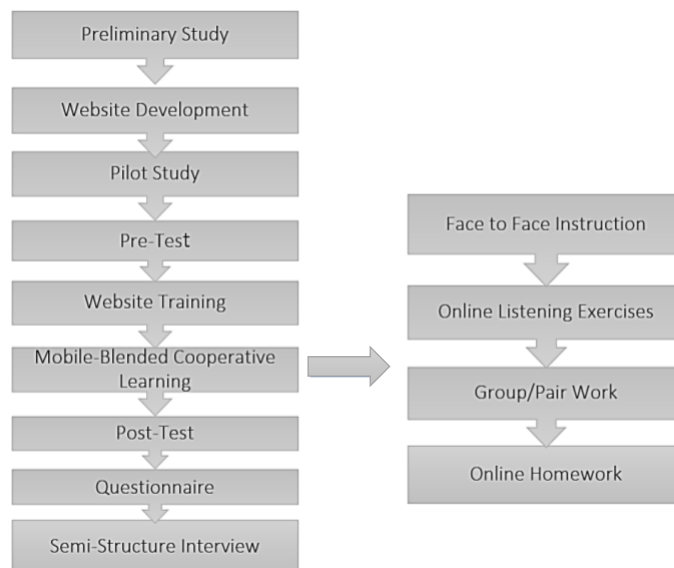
Preliminary Study

Website Development

Pilot Study

Pre-Test

Website Training

Mobile-Blended Cooperative Learning

Post-Test

Questionnaire

Semi-Structure Interview

Face to Face Instruction

Online Listening Exercises

Group/Pair Work

Online Homework